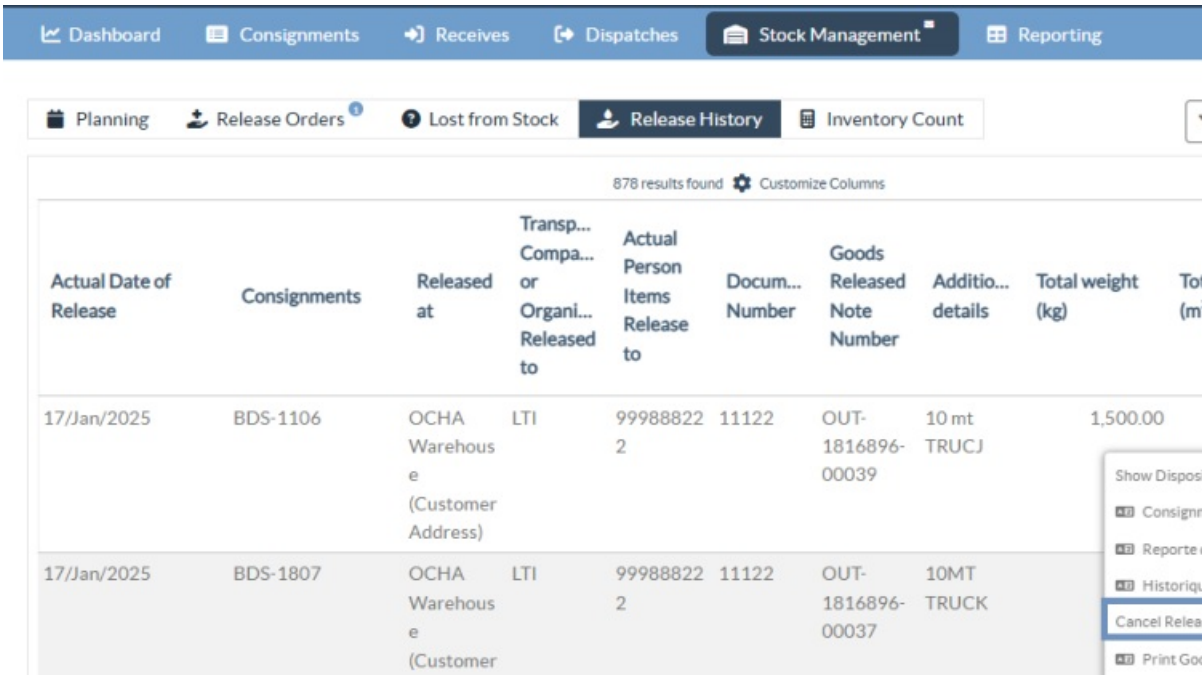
Dashboard Consignments Receives Dispatches Stock Management Reporting

Planning Release Orders Lost from Stock Release History Inventory Count

878 results found Customize Columns

| Actual Date of Release | Consignments | Released at | Transp... Compa... or Organi... Released to | Actual Person Items Release to | Docum... Number | Goods Released Note Number | Additio... details | Total weight (kg) | To (m |
|---|---|---|---|---|---|---|---|---|---|
| 17/Jan/2025 | BDS-1106 | OCHA Warehouse (Customer Address) | LTI | 999888222 | 11122 | OUT-1816896-00039 | 10 mt TRUCJ | 1,500.00 | |
| 17/Jan/2025 | BDS-1807 | OCHA Warehouse (Customer | LTI | 999888222 | 11122 | OUT-1816896-00037 | 10MT TRUCK | | |

Show Dispos
Consignn
Reporte
Historiqu
Cancel Relea
Print Goo